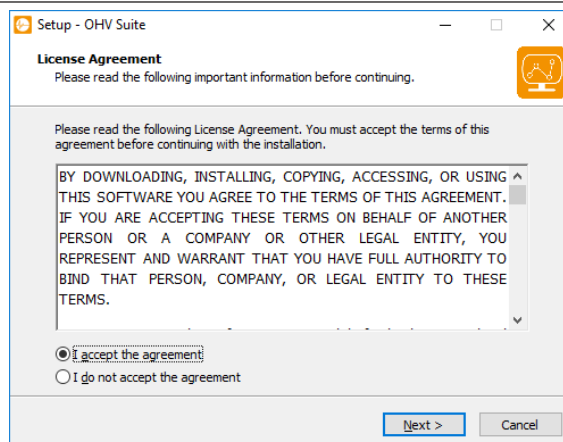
Setup - OHV Suite

License Agreement
Please read the following important information before continuing.

Please read the following License Agreement. You must accept the terms of this agreement before continuing with the installation.

BY DOWNLOADING, INSTALLING, COPYING, ACCESSING, OR USING THIS SOFTWARE YOU AGREE TO THE TERMS OF THIS AGREEMENT. IF YOU ARE ACCEPTING THESE TERMS ON BEHALF OF ANOTHER PERSON OR A COMPANY OR OTHER LEGAL ENTITY, YOU REPRESENT AND WARRANT THAT YOU HAVE FULL AUTHORITY TO BIND THAT PERSON, COMPANY, OR LEGAL ENTITY TO THESE TERMS.

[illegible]

I accept the agreement
I do not accept the agreement

Next >
Cancel